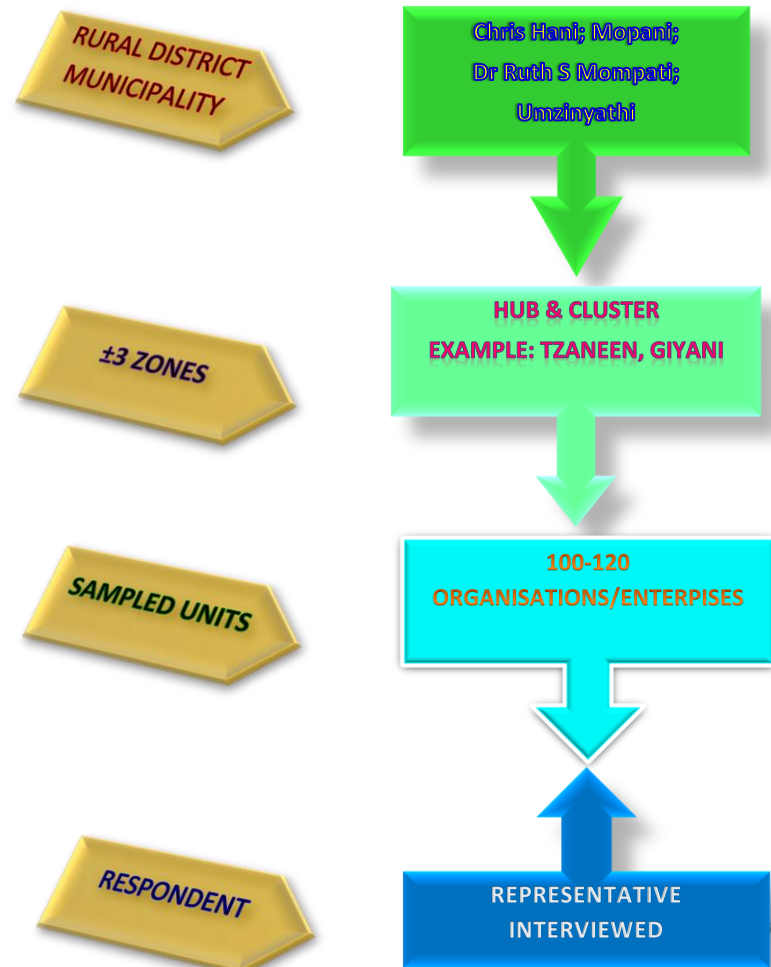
RURAL DISTRICT MUNICIPALITY

Chris Hani; Mopani; Dr Ruth S Mompati; Umzinyathi

±3 ZONES

HUB & CLUSTER
EXAMPLE: TZANEEN, GIYANI

SAMPLED UNITS

100-120
ORGANISATIONS/ENTERPISES

RESPONDENT

REPRESENTATIVE INTERVIEWED